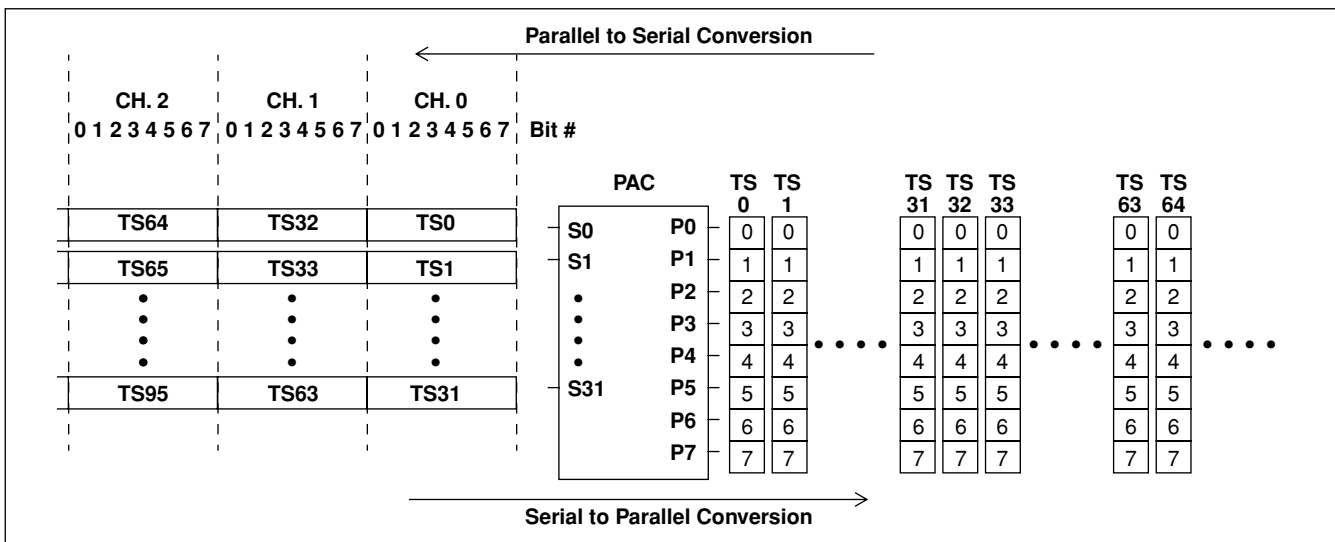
Parallel to Serial Conversion

CH. 2
0 1 2 3 4 5 6 7

CH. 1
0 1 2 3 4 5 6 7

CH. 0
0 1 2 3 4 5 6 7

Bit #

TS64 TS32 TS0

TS65 TS33 TS1

TS95 TS63 TS31

PAC

S0
S1
S31

P0
P1
P2
P3
P4
P5
P6
P7

TS 0
0 1 2 3 4 5 6 7

TS 1
0 1 2 3 4 5 6 7

TS 31
0 1 2 3 4 5 6 7

TS 32
0 1 2 3 4 5 6 7

TS 33
0 1 2 3 4 5 6 7

TS 63
0 1 2 3 4 5 6 7

TS 64
0 1 2 3 4 5 6 7

Serial to Parallel Conversion